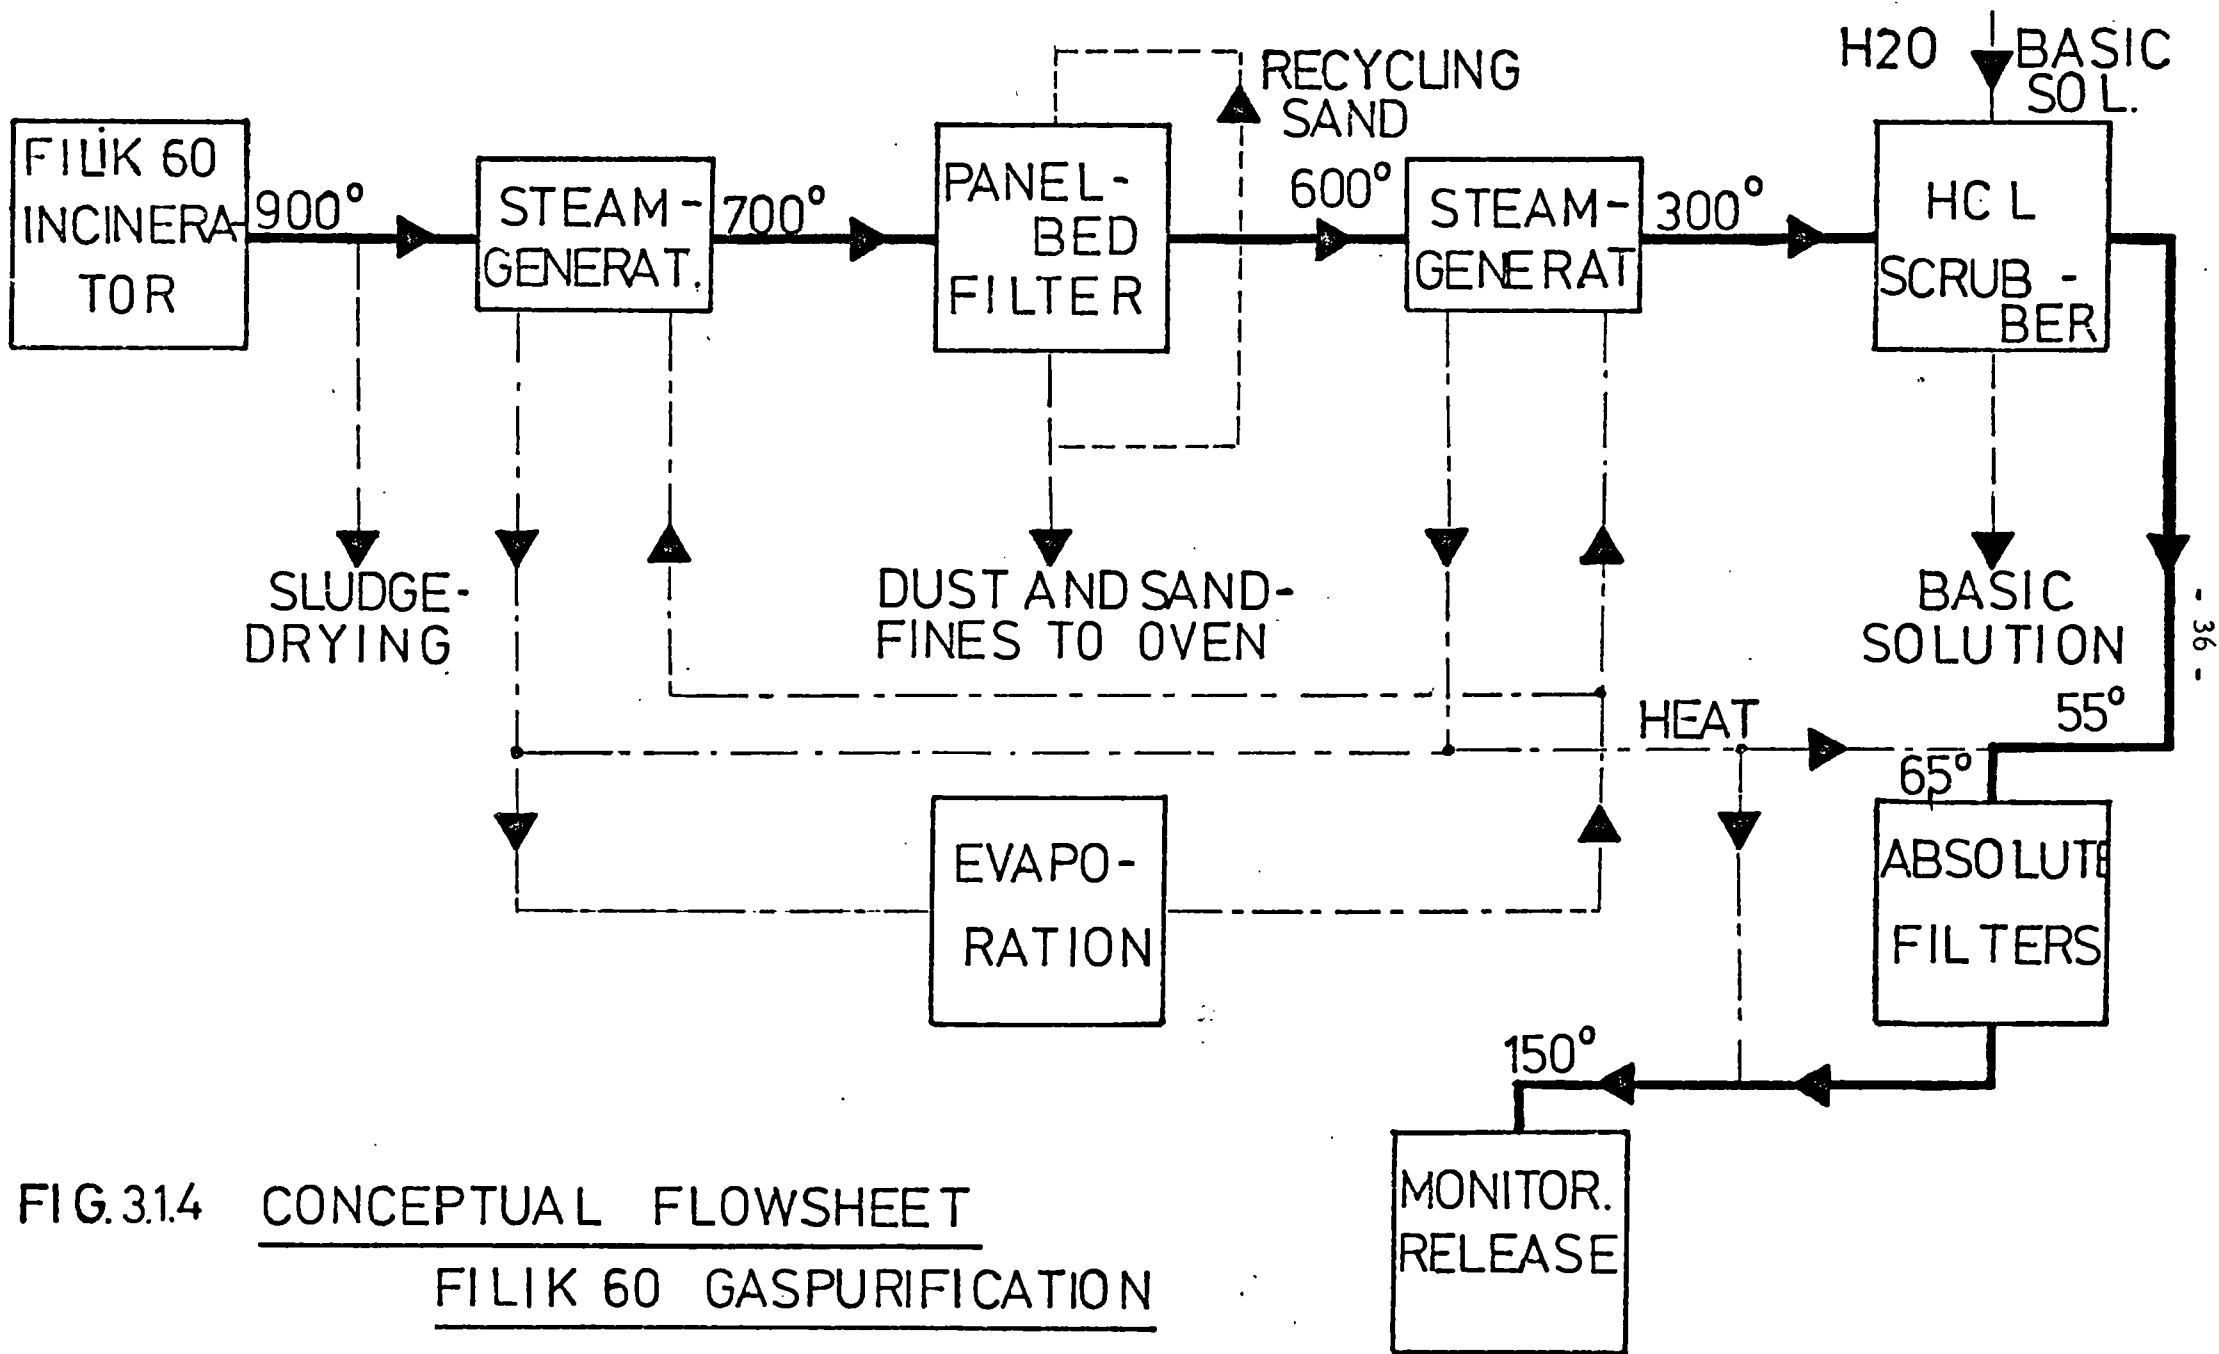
FILIK 60 INCINERATOR

900°

STEAM-GENERAT.

700°

PANEL-BED FILTER

RECYCLING SAND

600°

STEAM-GENERAT

300°

H20

BASIC SOL.

HCL SCRUBBER

SLUDGE-DRYING

DUST AND SAND-FINES TO OVEN

BASIC SOLUTION

- 36 -

HEAT

55°

65°

EVAPORATION

ABSOLUTE FILTERS

150°

MONITOR. RELEASE

FIG. 3.1.4 CONCEPTUAL FLOWSHEET
FILIK 60 GASPURIFICATION